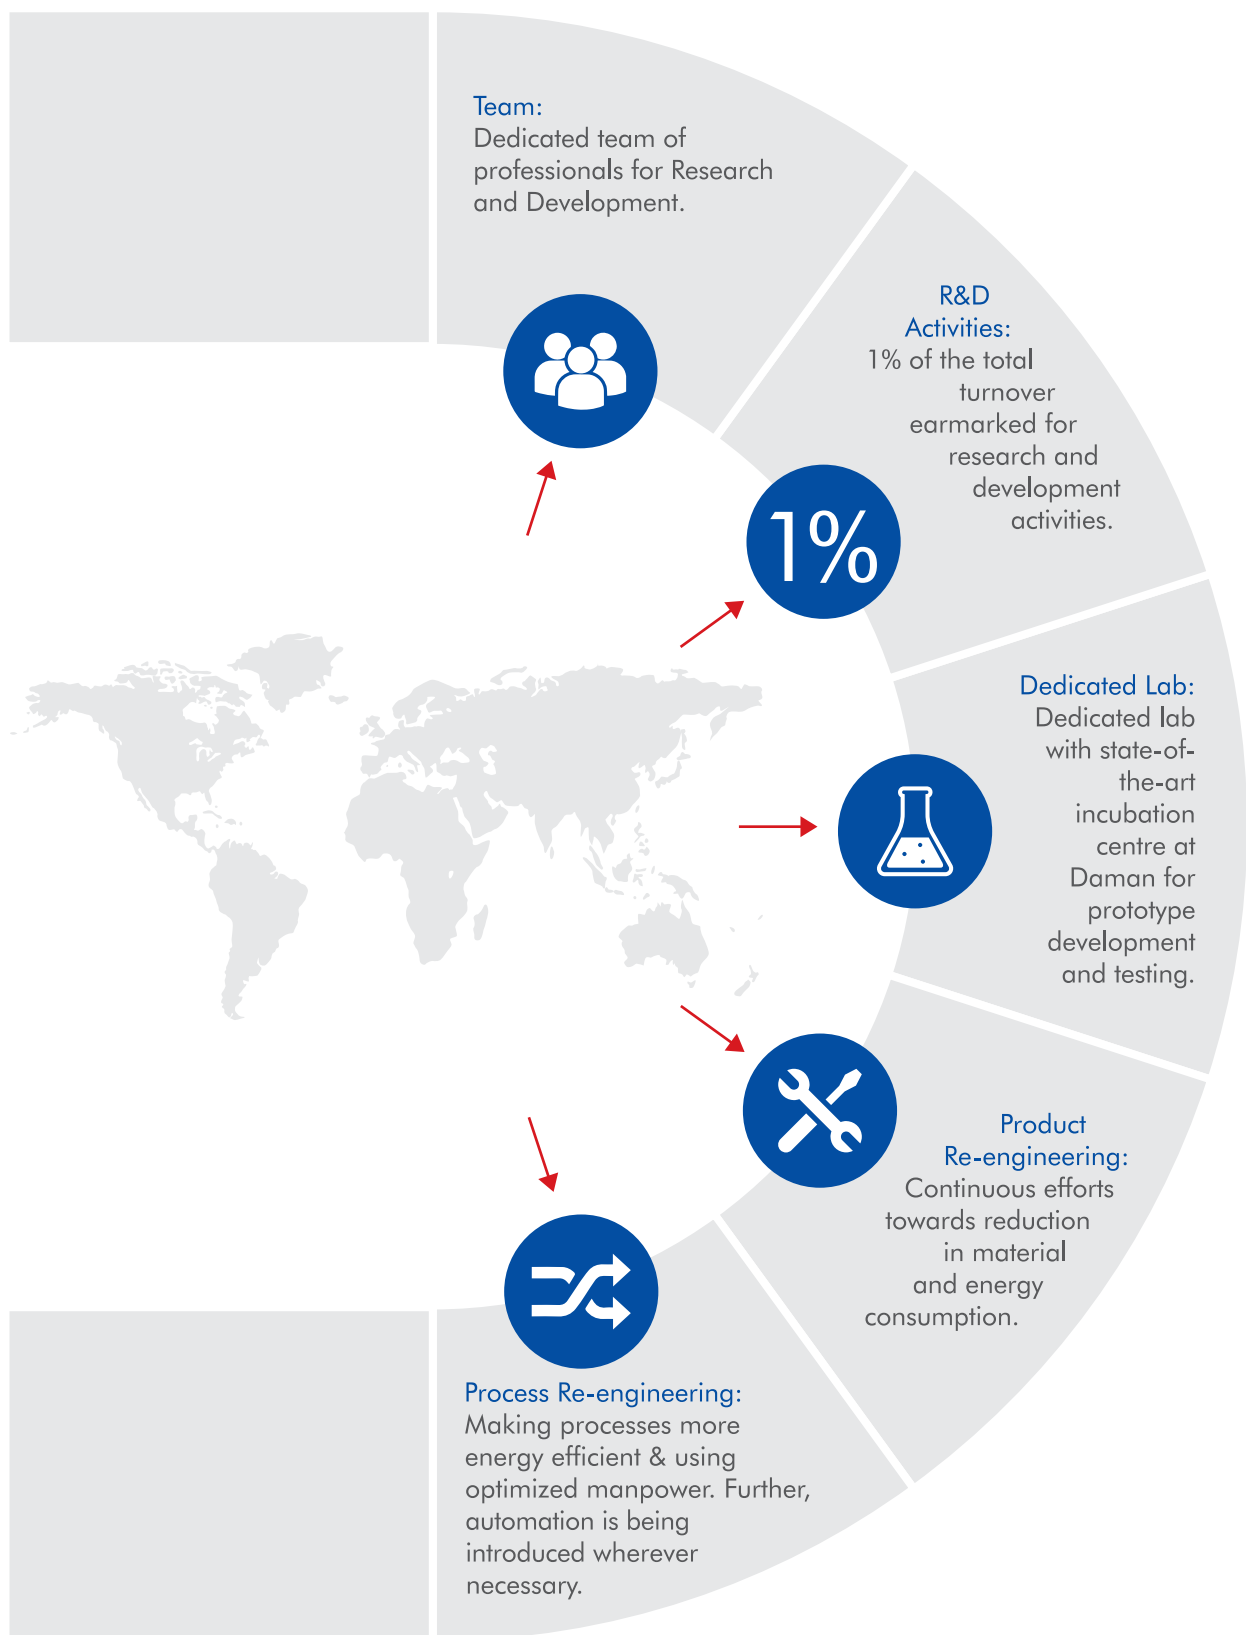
Team:
Dedicated team of professionals for Research and Development.

R&D Activities:
1% of the total turnover earmarked for research and development activities.

1%

Dedicated Lab:
Dedicated lab with state-of-the-art incubation centre at Daman for prototype development and testing.

Product Re-engineering:
Continuous efforts towards reduction in material and energy consumption.

Process Re-engineering:
Making processes more energy efficient & using optimized manpower. Further, automation is being introduced wherever necessary.